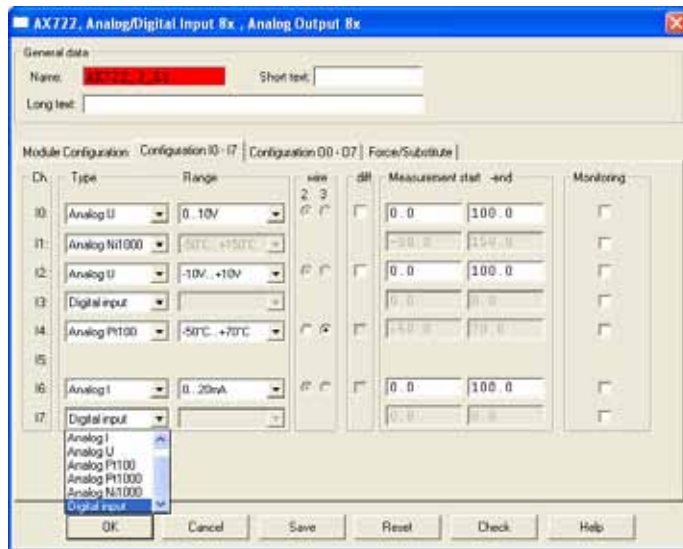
AX722, Analog/Digital Input 8x , Analog Output 8x

General data

Name: AX722_1_S1

Short text:

Long text:

Module Configuration | Configuration I0 - I7 | Configuration O0 - O7 | Force/Substitute

| Ch. | Type | Range | wire 2 3 | diff | Measurement start | -end | Monitoring |
|---|---|---|---|---|---|---|---|
| I0: | Analog U | 0...10V | | | 0.0 | 100.0 | |
| I1: | Analog Ni1000 | -50°C...+150°C | | | -50.0 | 150.0 | |
| I2: | Analog U | -10V...+10V | | | 0.0 | 100.0 | |
| I3: | Digital input | | | | 0.0 | 0.0 | |
| I4: | Analog Pt100 | -50°C...+70°C | | | -50.0 | 70.0 | |
| I5: | | | | | | | |
| I6: | Analog I | 0...20mA | | | 0.0 | 100.0 | |
| I7: | Digital input | | | | 0.0 | 0.0 | |

Analog I
Analog U
Analog Pt100
Analog Pt1000
Analog Ni1000
Digital input

OK | Cancel | Save | Reset | Check | Help